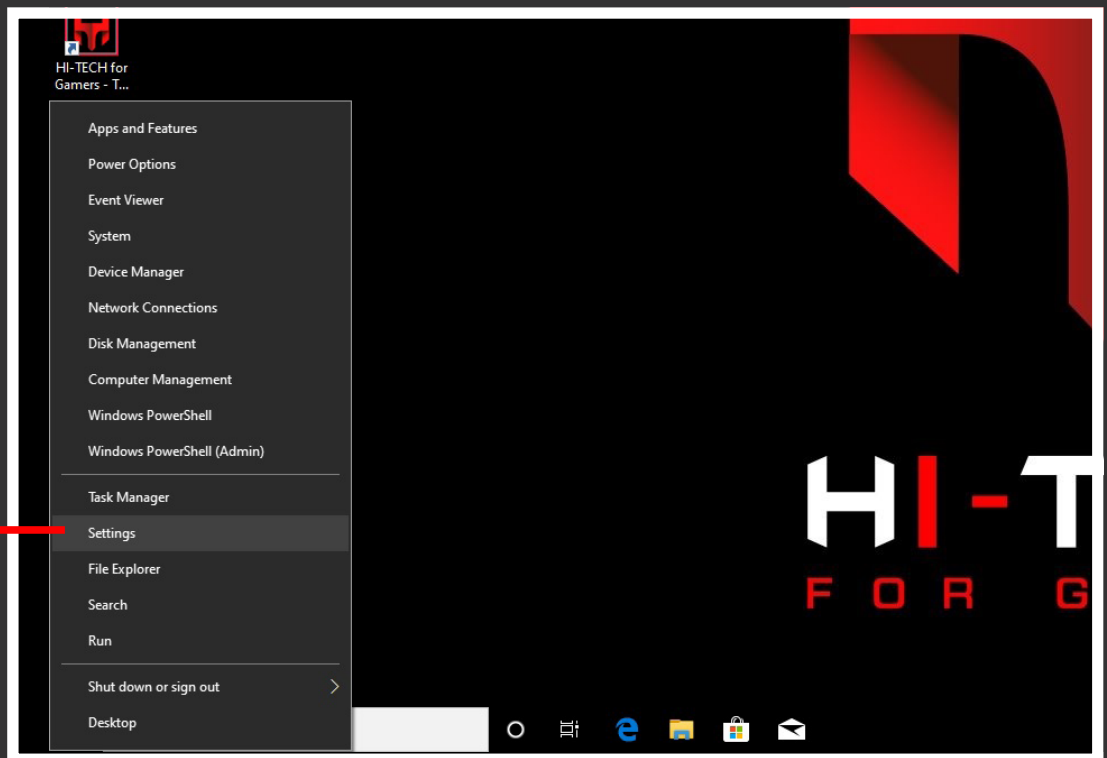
HI-TECH for Gamers - T...

Apps and Features
Power Options
Event Viewer
System
Device Manager
Network Connections
Disk Management
Computer Management
Windows PowerShell
Windows PowerShell (Admin)

Task Manager
Settings
File Explorer
Search
Run

Shut down or sign out
Desktop

HI-T
FOR G